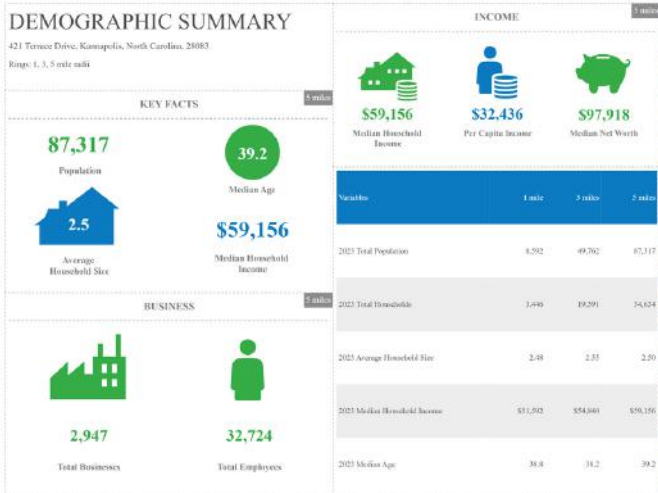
DEMOGRAPHIC SUMMARY

421 Terrace Drive, Kannapolis, North Carolina, 28083

Rings: 1, 3, 5 mile radii

KEY FACTS

5 miles

87,317

Population

39.2

Median Age

2.5

Average Household Size

$59,156

Median Household Income

BUSINESS

5 miles

2,947

Total Businesses

32,724

Total Employees

INCOME

5 miles

$59,156

Median Household Income

$32,436

Per Capita Income

$97,918

Median Net Worth

| Variables | 1 mile | 3 miles | 5 miles |
|---|---|---|---|
| 2023 Total Population | 8,592 | 49,762 | 87,317 |
| 2023 Total Households | 3,446 | 19,291 | 34,624 |
| 2023 Average Household Size | 2.48 | 2.55 | 2.50 |
| 2023 Median Household Income | $51,592 | $54,840 | $59,156 |
| 2023 Median Age | 38.8 | 38.2 | 39.2 |